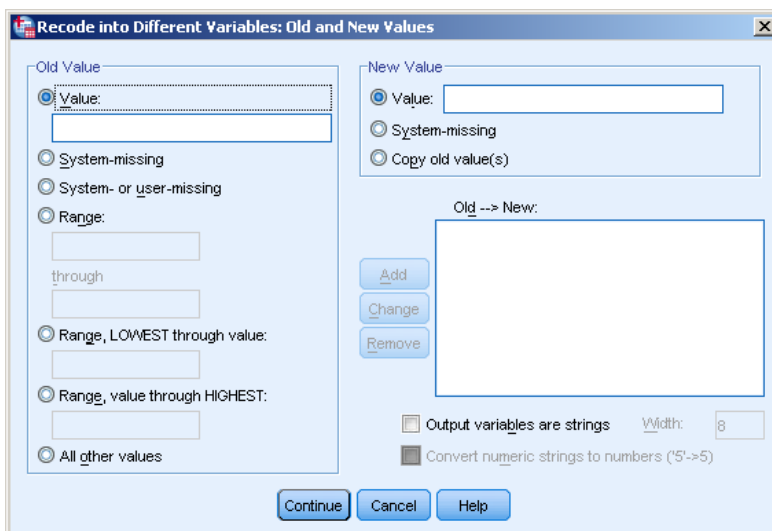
Recode into Different Variables: Old and New Values

Old Value
Value:
System-missing
System- or user-missing
Range:
through
Range, LOWEST through value:
Range, value through HIGHEST:
All other values

New Value
Value:
System-missing
Copy old value(s)

Old --> New:

Add
Change
Remove

Output variables are strings
Width: 8
Convert numeric strings to numbers ('5'->5)

Continue
Cancel
Help